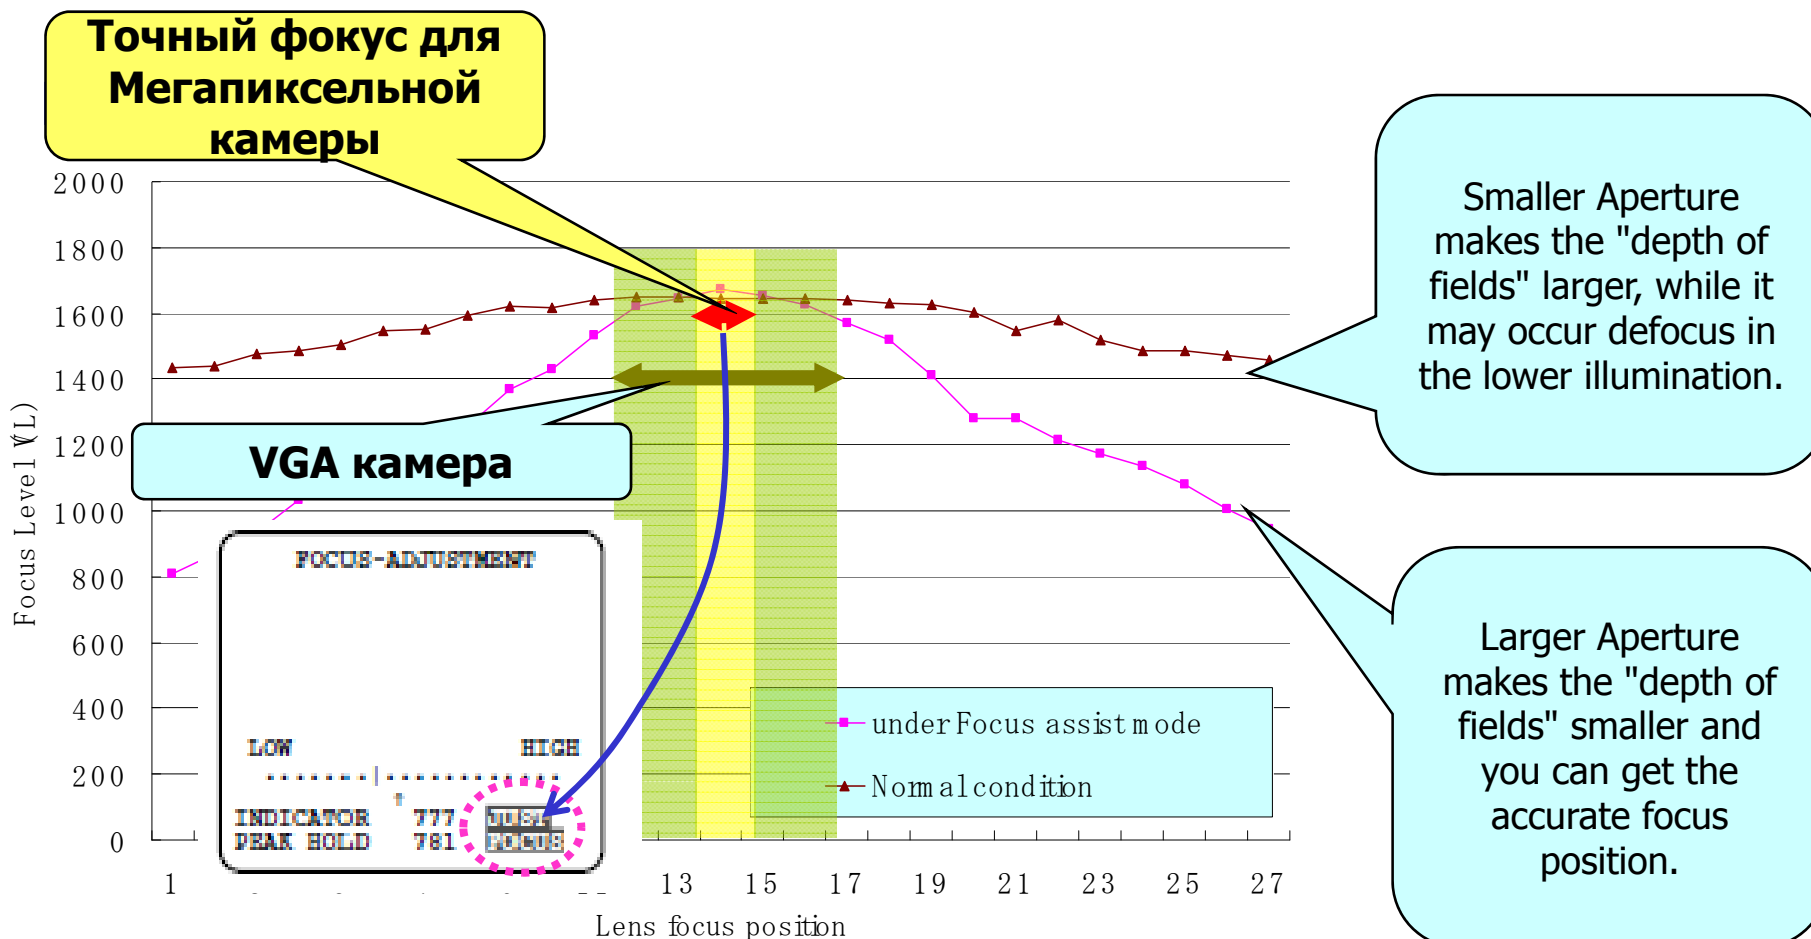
Точный фокус для Мегапиксельной камеры

2000
1800
1600
1400
1200
1000
800
600
400
200
0

Focus Level (VL)

VGA камера

FOCUS-ADJUSTMENT

LOW
HIGH

INDICATOR 777
PEAK HOLD 781
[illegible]
FOCUS

1
13
15
17
19
21
23
25
27

Lens focus position

under Focus assist mode
Normal condition

Smaller Aperture makes the "depth of fields" larger, while it may occur defocus in the lower illumination.

Larger Aperture makes the "depth of fields" smaller and you can get the accurate focus position.